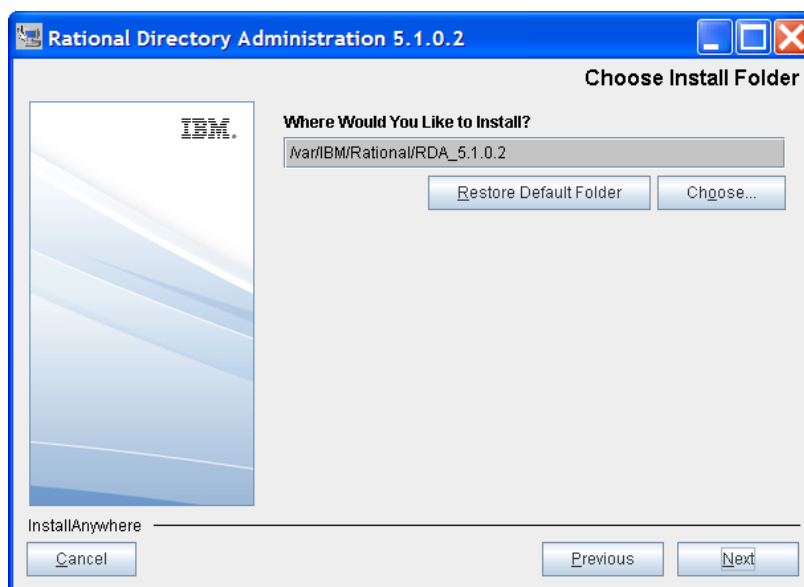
Rational Directory Administration 5.1.0.2

Choose Install Folder

IBM.

Where Would You Like to Install?

/var/IBM/Rational/RDA_5.1.0.2

Restore Default Folder

Choose...

InstallAnywhere

Cancel

Previous

Next